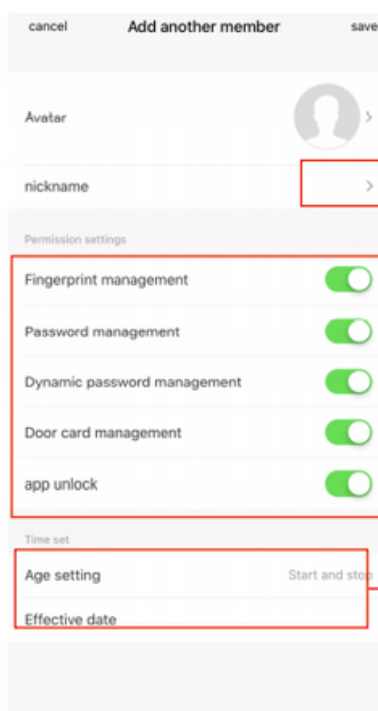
cancel
Add another member
save

Avatar
>

nickname
>

Permission settings

Fingerprint management

Password management

Dynamic password management

Door card management

app unlock

Time set

Age setting
Start and stop

Effective date